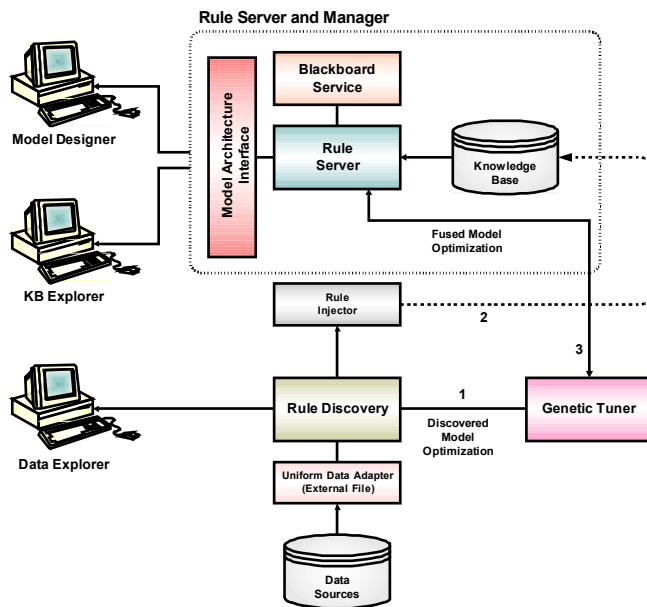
Rule Server and Manager

Model Designer

KB Explorer

Data Explorer

Model Architecture Interface

Blackboard Service

Rule Server

Knowledge Base

Fused Model Optimization

Rule Injector

2

3

1

Rule Discovery

Discovered Model Optimization

Genetic Tuner

Uniform Data Adapter (External File)

Data Sources